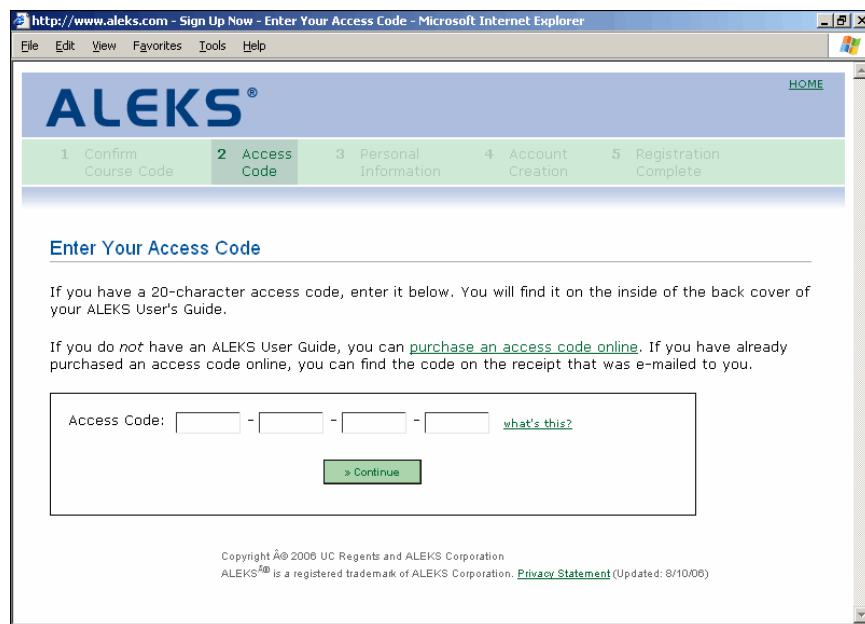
http://www.aleks.com - Sign Up Now - Enter Your Access Code - Microsoft Internet Explorer

File Edit View Favorites Tools Help

ALEKS®

HOME

1 Confirm Course Code
2 Access Code
3 Personal Information
4 Account Creation
5 Registration Complete

Enter Your Access Code

If you have a 20-character access code, enter it below. You will find it on the inside of the back cover of your ALEKS User's Guide.

If you do *not* have an ALEKS User Guide, you can purchase an access code online. If you have already purchased an access code online, you can find the code on the receipt that was e-mailed to you.

Access Code: [ ] - [ ] - [ ] - [ ] what's this?

» Continue

Copyright Â© 2006 UC Regents and ALEKS Corporation
ALEKSÂ® is a registered trademark of ALEKS Corporation. Privacy Statement (Updated: 8/10/06)